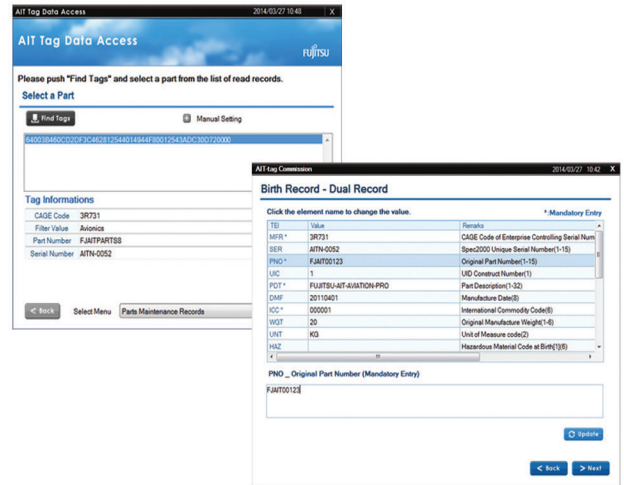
AIT Tag Data Access 2014/03/27 10:40 X

AIT Tag Data Access

FUJITSU

Please push "Find Tags" and select a part from the list of read records.

Select a Part

Find Tags

Manual Setting

840038460CD2DF3C462812544014944F80012543ADC30D720000

Tag Informations

| CAGE Code | 3R731 |
|---|---|
| Filter Value | Avionics |
| Part Number | FJAITPARTS8 |
| Serial Number | AITN-0052 |

< Back Select Menu Parts Maintenance Records

AIT-tag Commission 2014/03/27 10:42 X

Birth Record - Dual Record

Click the element name to change the value.

*:Mandatory Entry

| TEI | Value | Remarks |
|---|---|---|
| MFR * | 3R731 | CAGE Code of Enterprise Controlling Serial Num |
| SER | AITN-0052 | Spec2000 Unique Serial Number(1-15) |
| PNO * | FJAIT00123 | Original Part Number(1-15) |
| UIC | 1 | UID Construct Number(1) |
| PDT * | FUJITSU-AIT-AVIATION-PRO | Part Description(1-32) |
| DMF | 20110401 | Manufacture Date(8) |
| ICC * | 000001 | International Commodity Code(6) |
| WGT | 20 | Original Manufacture Weight(1-6) |
| UNT | KG | Unit of Measure code(2) |
| HAZ | | Hazardous Material Code at Birth(1)(6) |

PNO _ Original Part Number (Mandatory Entry)

FJAIT00123

Update

< Back > Next